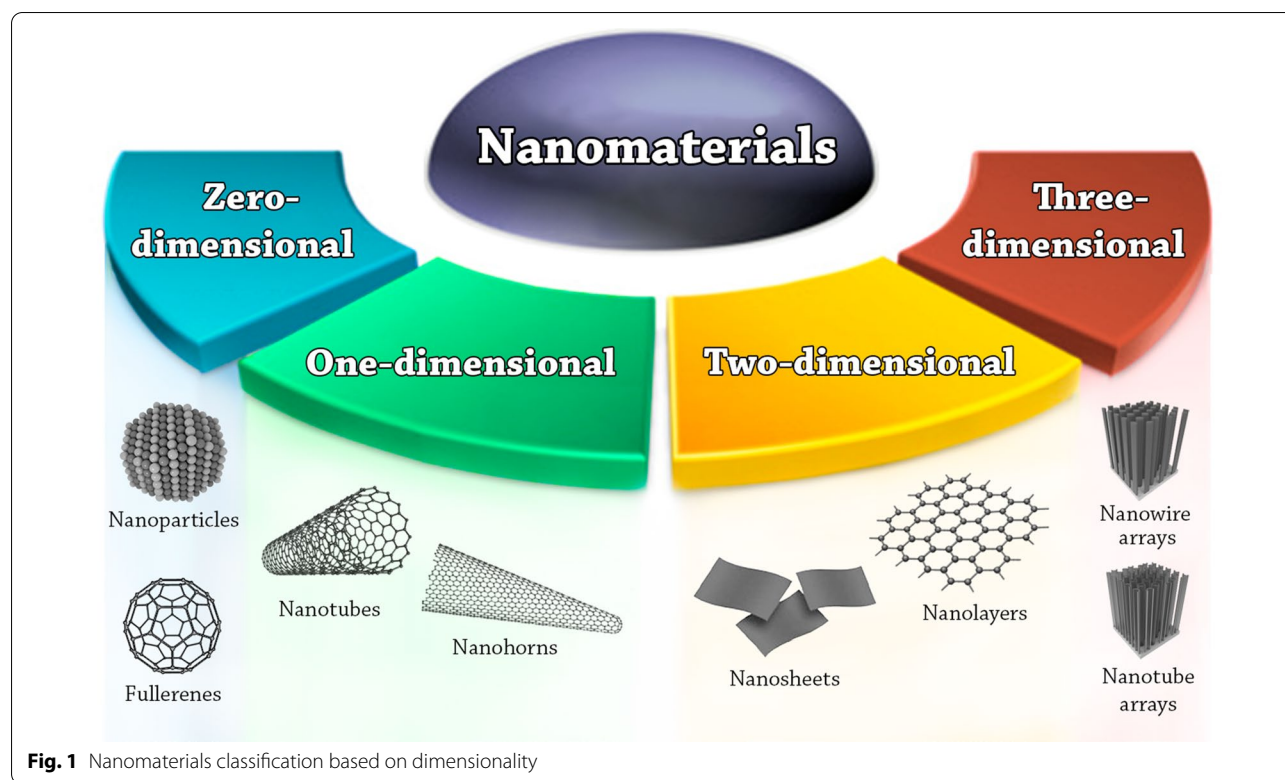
Nanomaterials

Zero-dimensional

One-dimensional

Two-dimensional

Three-dimensional

Nanoparticles

Fullerenes

Nanotubes

Nanohorns

Nanosheets

Nanolayers

Nanowire arrays

Nanotube arrays

**Fig. 1** Nanomaterials classification based on dimensionality